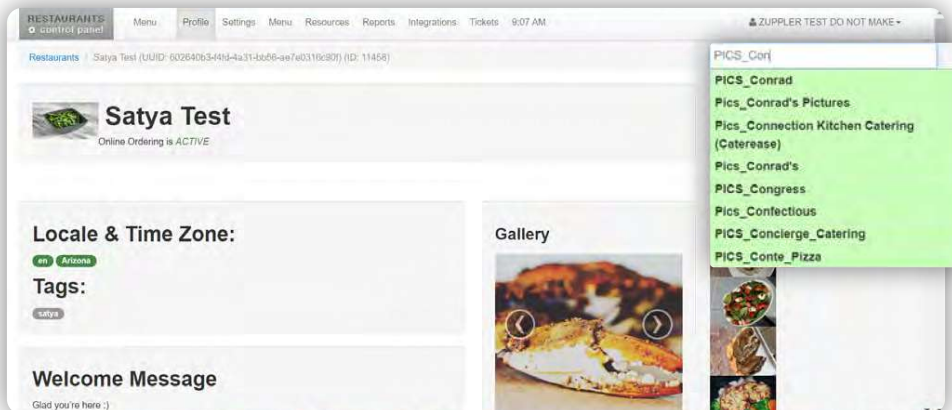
RESTAURANTS
control panel

Menu Profile Settings Menu Resources Reports Integrations Tickets 9:07 AM

ZUPPLER TEST DO NOT MAKE

Restaurants / Satya Test (UUID: 602640b3-f4fd-4a31-bb56-ae7e0316c80f) (ID: 11458)

PICS_Con

PICS_Conrad
Pics_Conrad's Pictures
Pics_Connection Kitchen Catering (Caterease)
Pics_Conrad's
PICS_Congress
Pics_Confectious
PICS_Concierge_Catering
PICS_Conte_Pizza

Satya Test
Online Ordering is ACTIVE

Locale & Time Zone:
en Arizona
Tags:
satya

Gallery

Welcome Message
Glad you're here :)